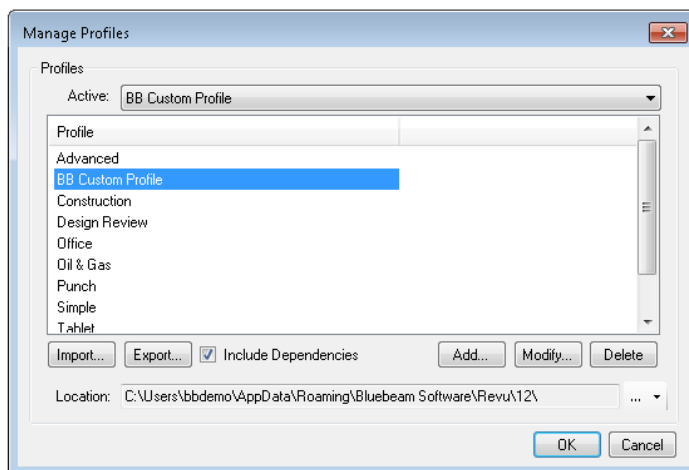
Manage Profiles

Profiles

Active: BB Custom Profile

| Profile | |
|---|---|
| Advanced | |
| BB Custom Profile | |
| Construction | |
| Design Review | |
| Office | |
| Oil & Gas | |
| Punch | |
| Simple | |
| Tablet | |

Import... Export... Include Dependencies Add... Modify... Delete

Location: C:\Users\bbdemo\AppData\Roaming\Bluebeam Software\Revu\12\ ...

OK Cancel